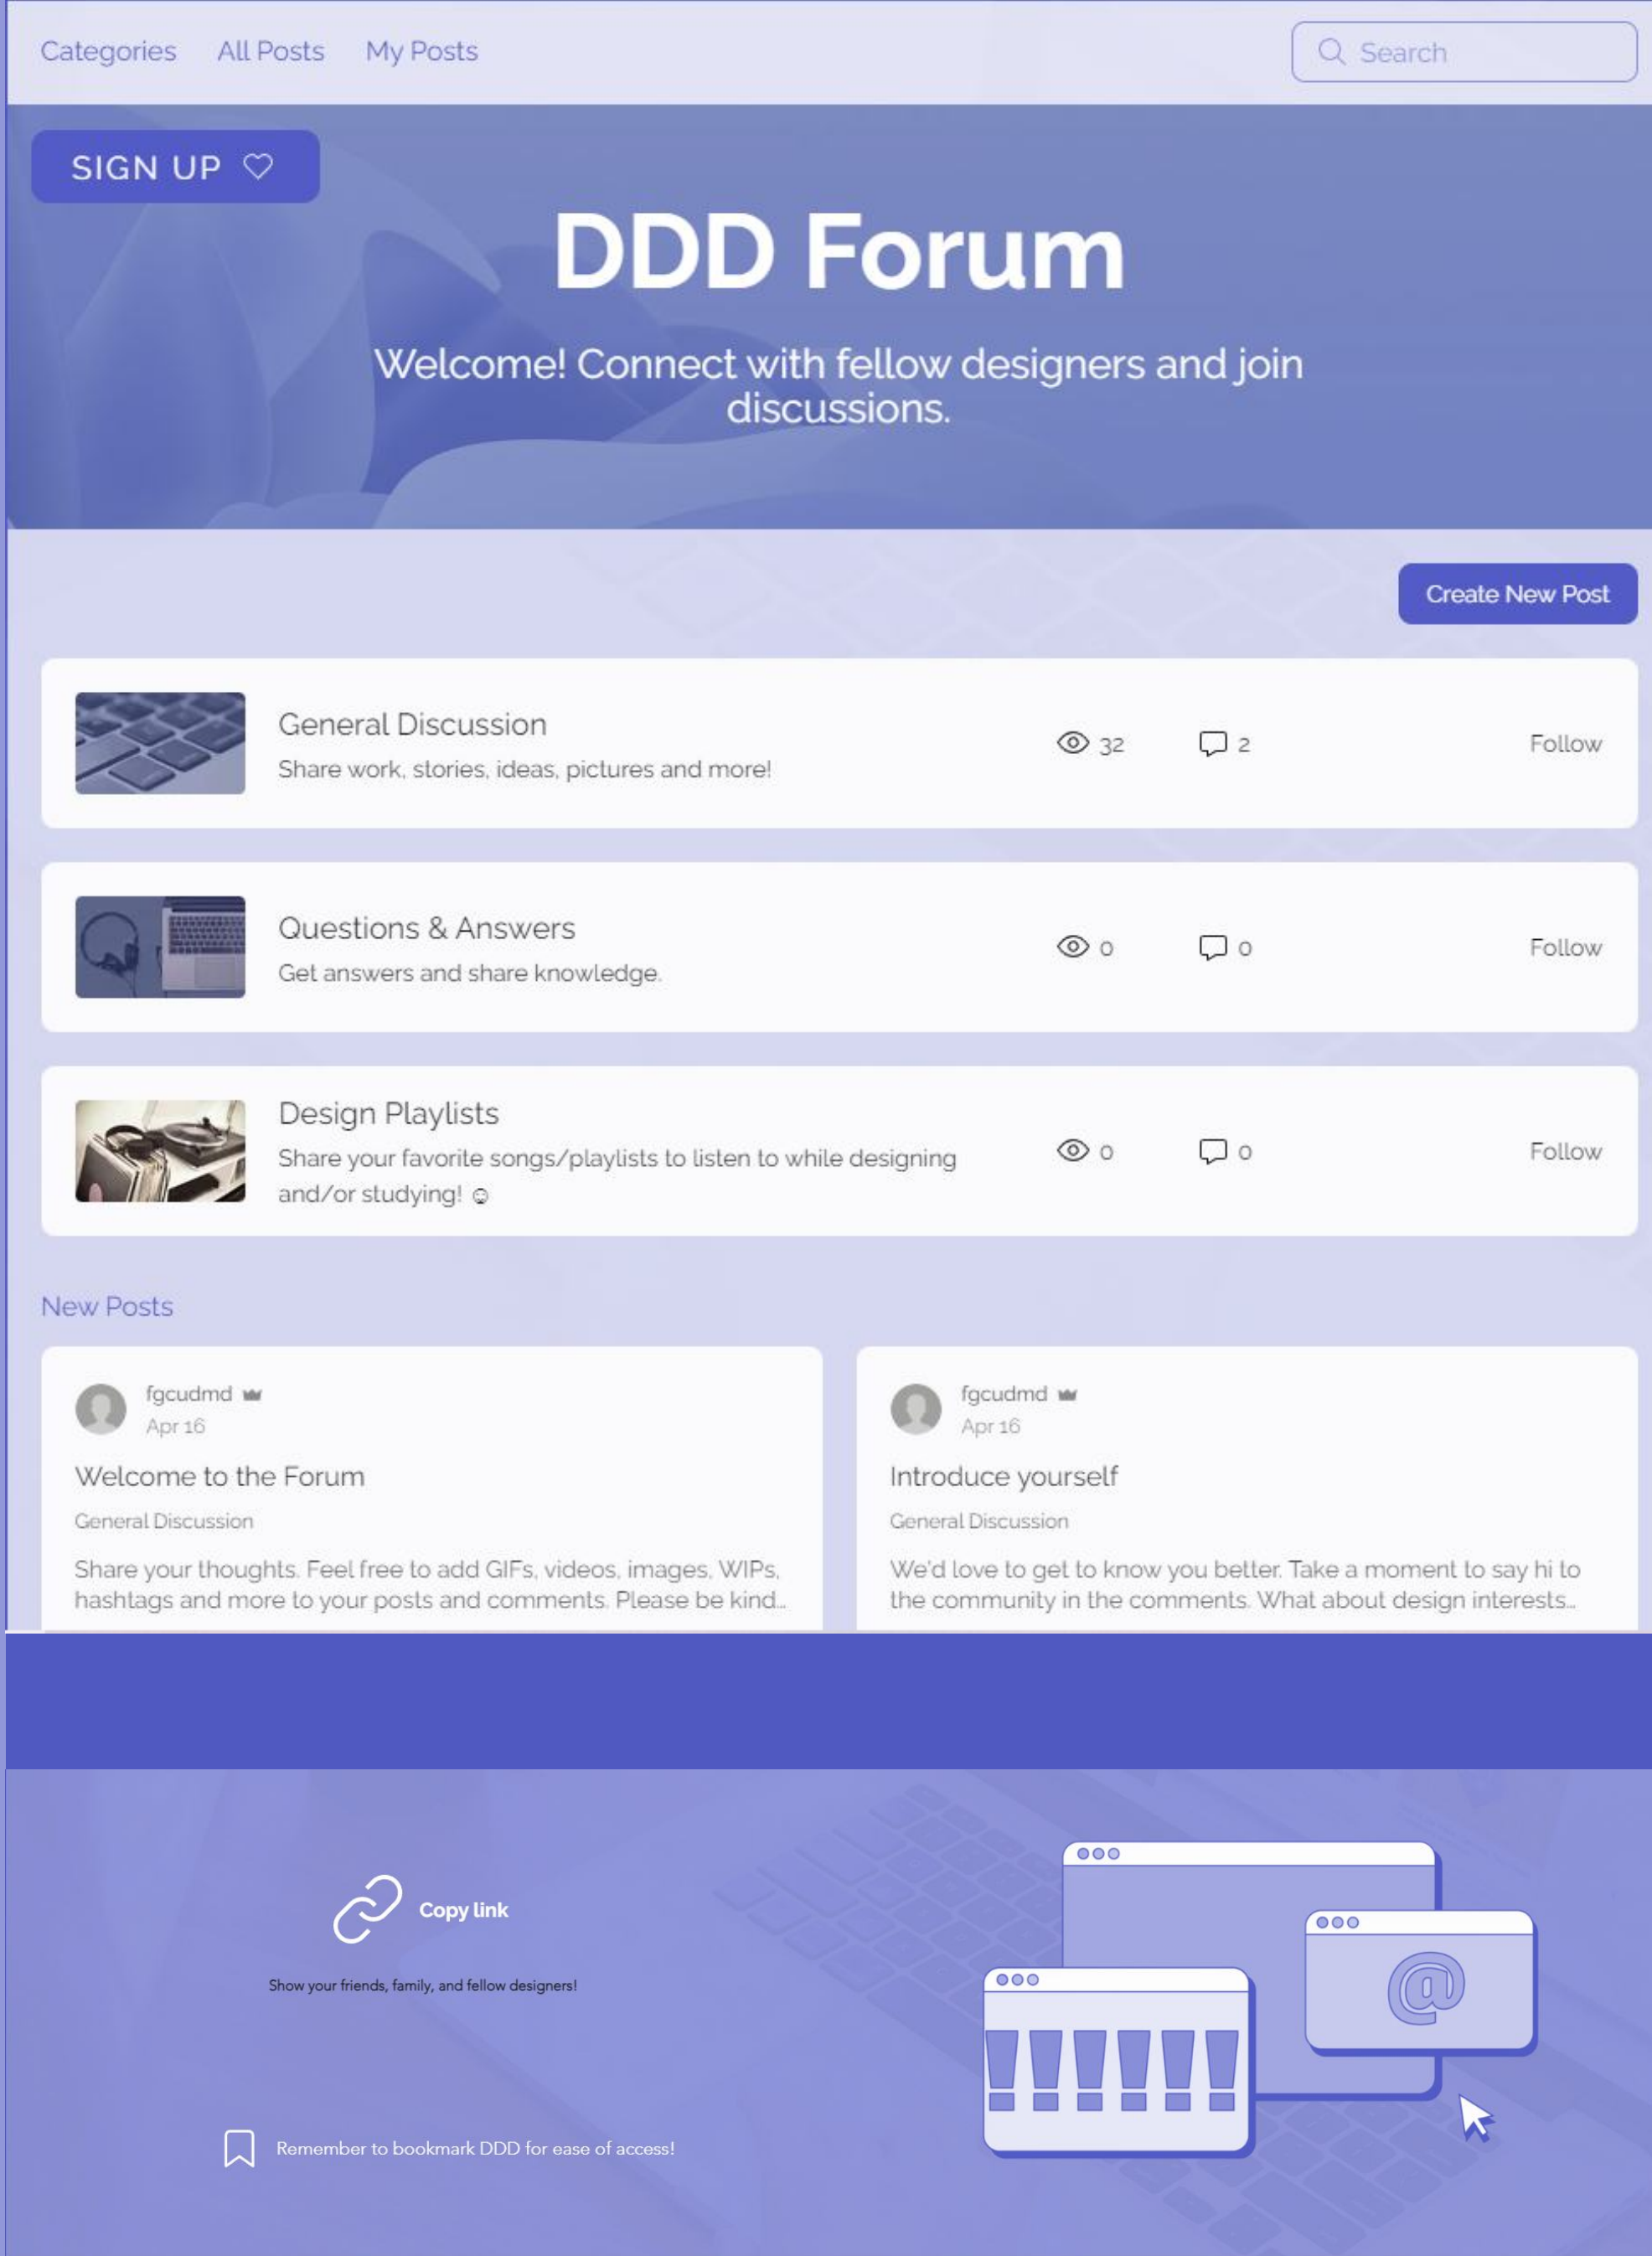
Categories All Posts My Posts

Search

SIGN UP

DDD Forum

Welcome! Connect with fellow designers and join discussions.

Create New Post

General Discussion
Share work, stories, ideas, pictures and more!
32 2 Follow

Questions & Answers
Get answers and share knowledge.
0 0 Follow

Design Playlists
Share your favorite songs/playlists to listen to while designing and/or studying! ☺
0 0 Follow

New Posts

fgcudmd
Apr 16
Welcome to the Forum
General Discussion
Share your thoughts. Feel free to add GIFs, videos, images, WIPs, hashtags and more to your posts and comments. Please be kind...

fgcudmd
Apr 16
Introduce yourself
General Discussion
We'd love to get to know you better. Take a moment to say hi to the community in the comments. What about design interests...

Copy link

Show your friends, family, and fellow designers!

Remember to bookmark DDD for ease of access!